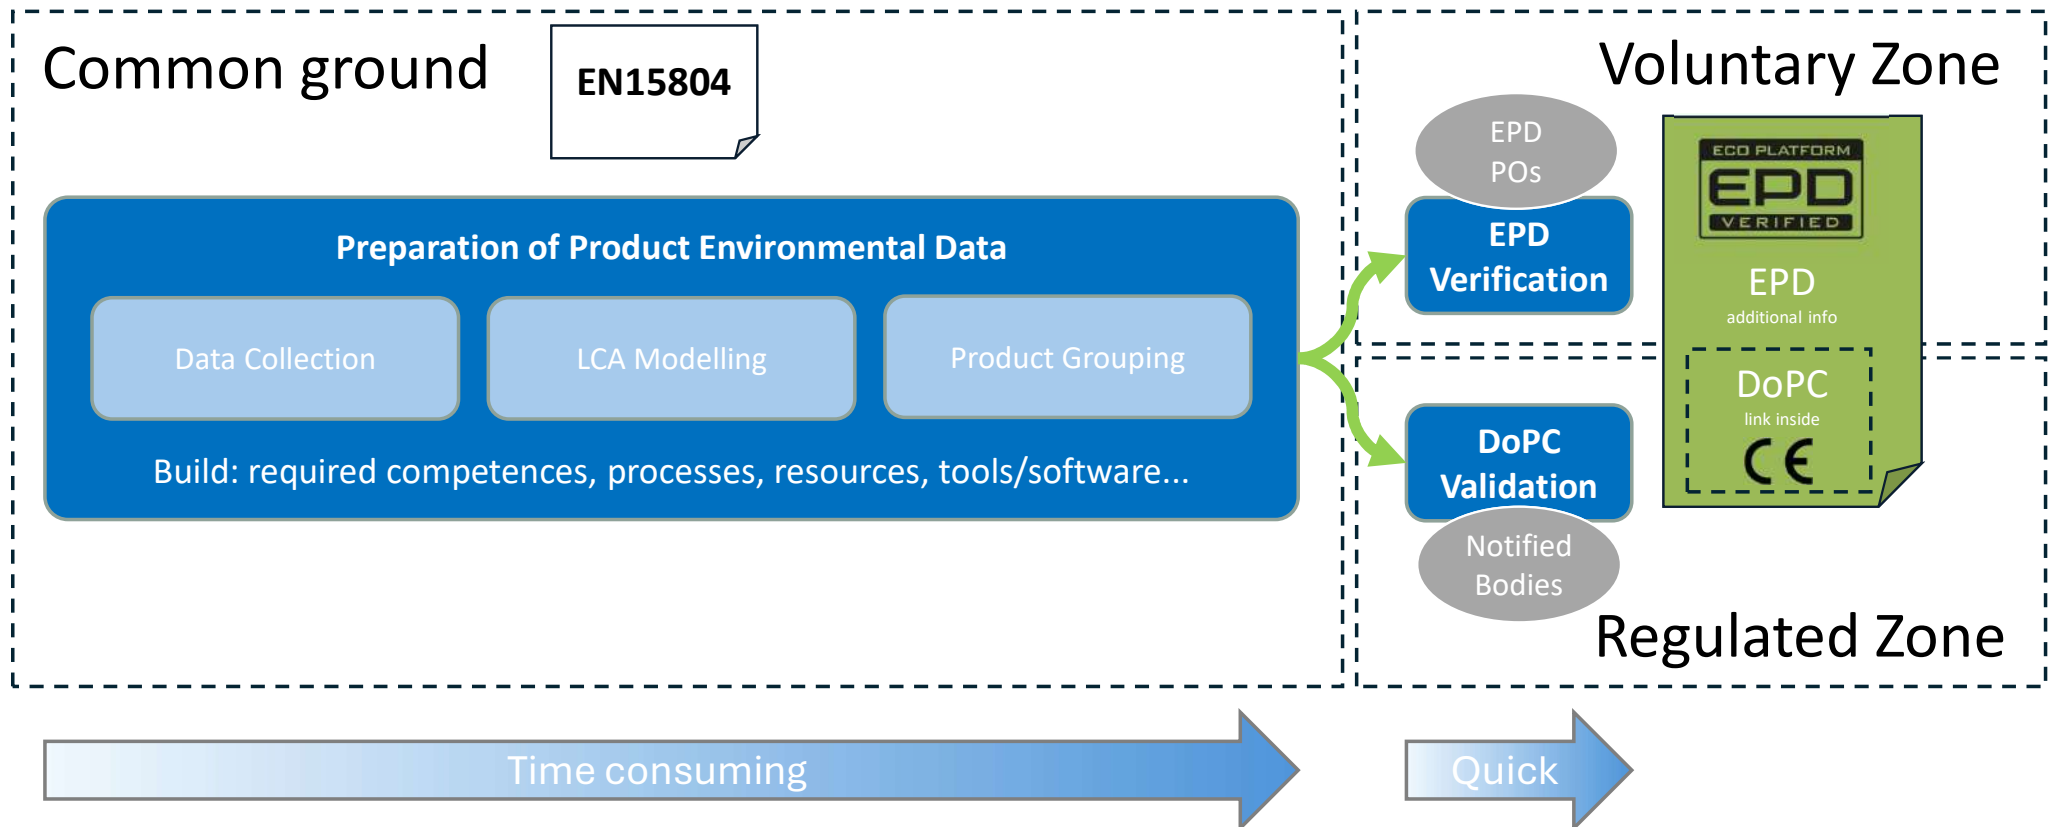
Common ground

EN15804

Preparation of Product Environmental Data

Data Collection

LCA Modelling

Product Grouping

Build: required competences, processes, resources, tools/software...

Voluntary Zone

EPD POs

EPD Verification

ECO PLATFORM EPD VERIFIED

EPD
additional info

DoPC
link inside
CE

DoPC Validation

Notified Bodies

Regulated Zone

Time consuming

Quick